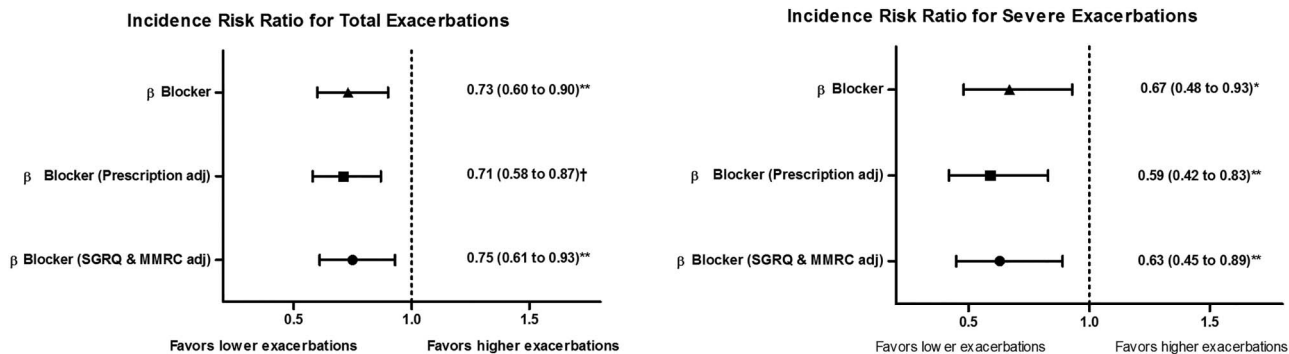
Incidence Risk Ratio for Total Exacerbations

$\beta$ Blocker

0.73 (0.60 to 0.90)**

$\beta$ Blocker (Prescription adj)

0.71 (0.58 to 0.87)†

$\beta$ Blocker (SGRQ & MMRC adj)

0.75 (0.61 to 0.93)**

0.5

1.0

1.5

Favors lower exacerbations

Favors higher exacerbations

Incidence Risk Ratio for Severe Exacerbations

$\beta$ Blocker

0.67 (0.48 to 0.93)*

$\beta$ Blocker (Prescription adj)

0.59 (0.42 to 0.83)**

$\beta$ Blocker (SGRQ & MMRC adj)

0.63 (0.45 to 0.89)**

0.5

1.0

1.5

Favors low er exacerbations

Favors higher exacerbations